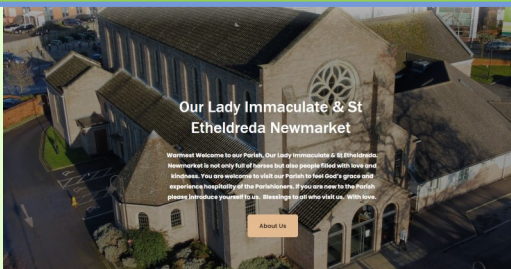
Our Lady Immaculate & St Etheldreda Newmarket

Warmest Welcome to our Parish, Our Lady Immaculate & St Etheldreda. Newmarket is not only full of horses but also people filled with love and kindness. You are welcome to visit our Parish to feel God's grace and experience hospitality of the Parishioners. If you are new to the Parish please introduce yourself to us. Blessings to all who visit us. With love.

About Us